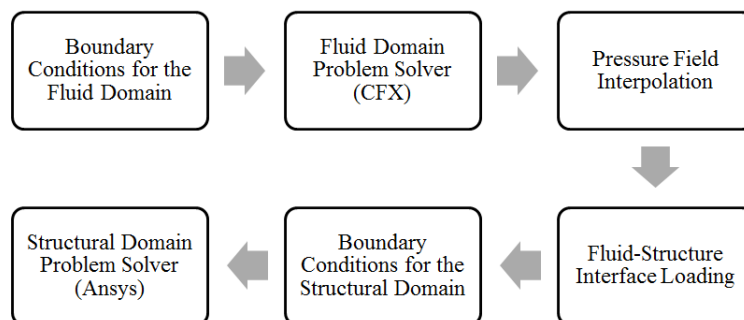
Boundary Conditions for the Fluid Domain

Fluid Domain Problem Solver (CFX)

Pressure Field Interpolation

Fluid-Structure Interface Loading

Boundary Conditions for the Structural Domain

Structural Domain Problem Solver (Ansys)